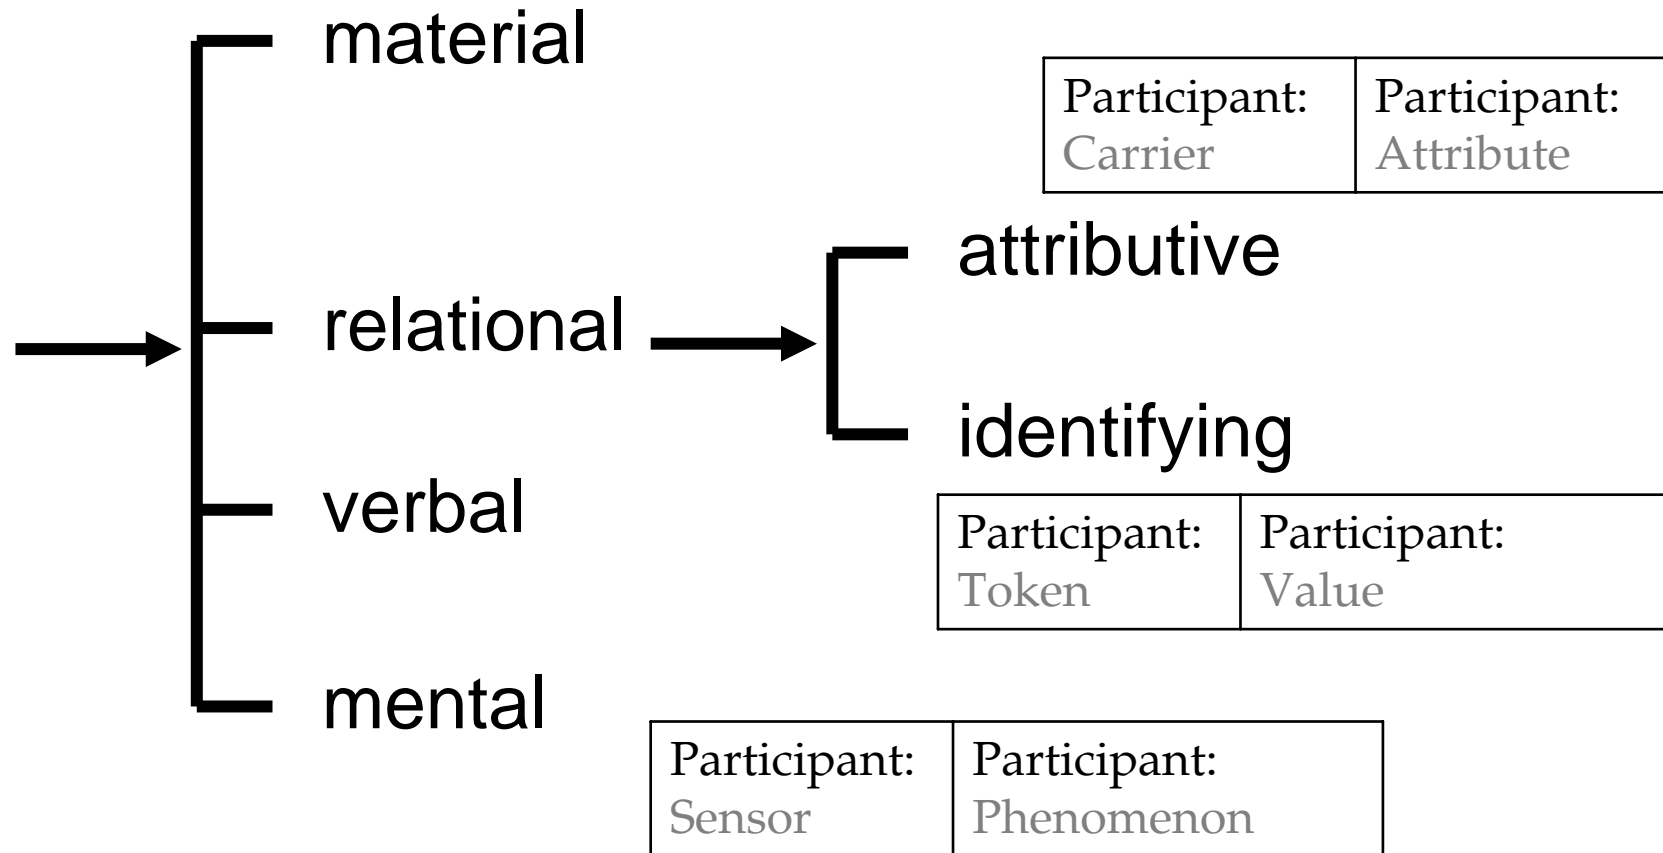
material

| Participant: Carrier | Participant: Attribute |
|---|---|

relational

attributive

identifying

| Participant: Token | Participant: Value |
|---|---|

verbal

mental

| Participant: Sensor | Participant: Phenomenon |
|---|---|